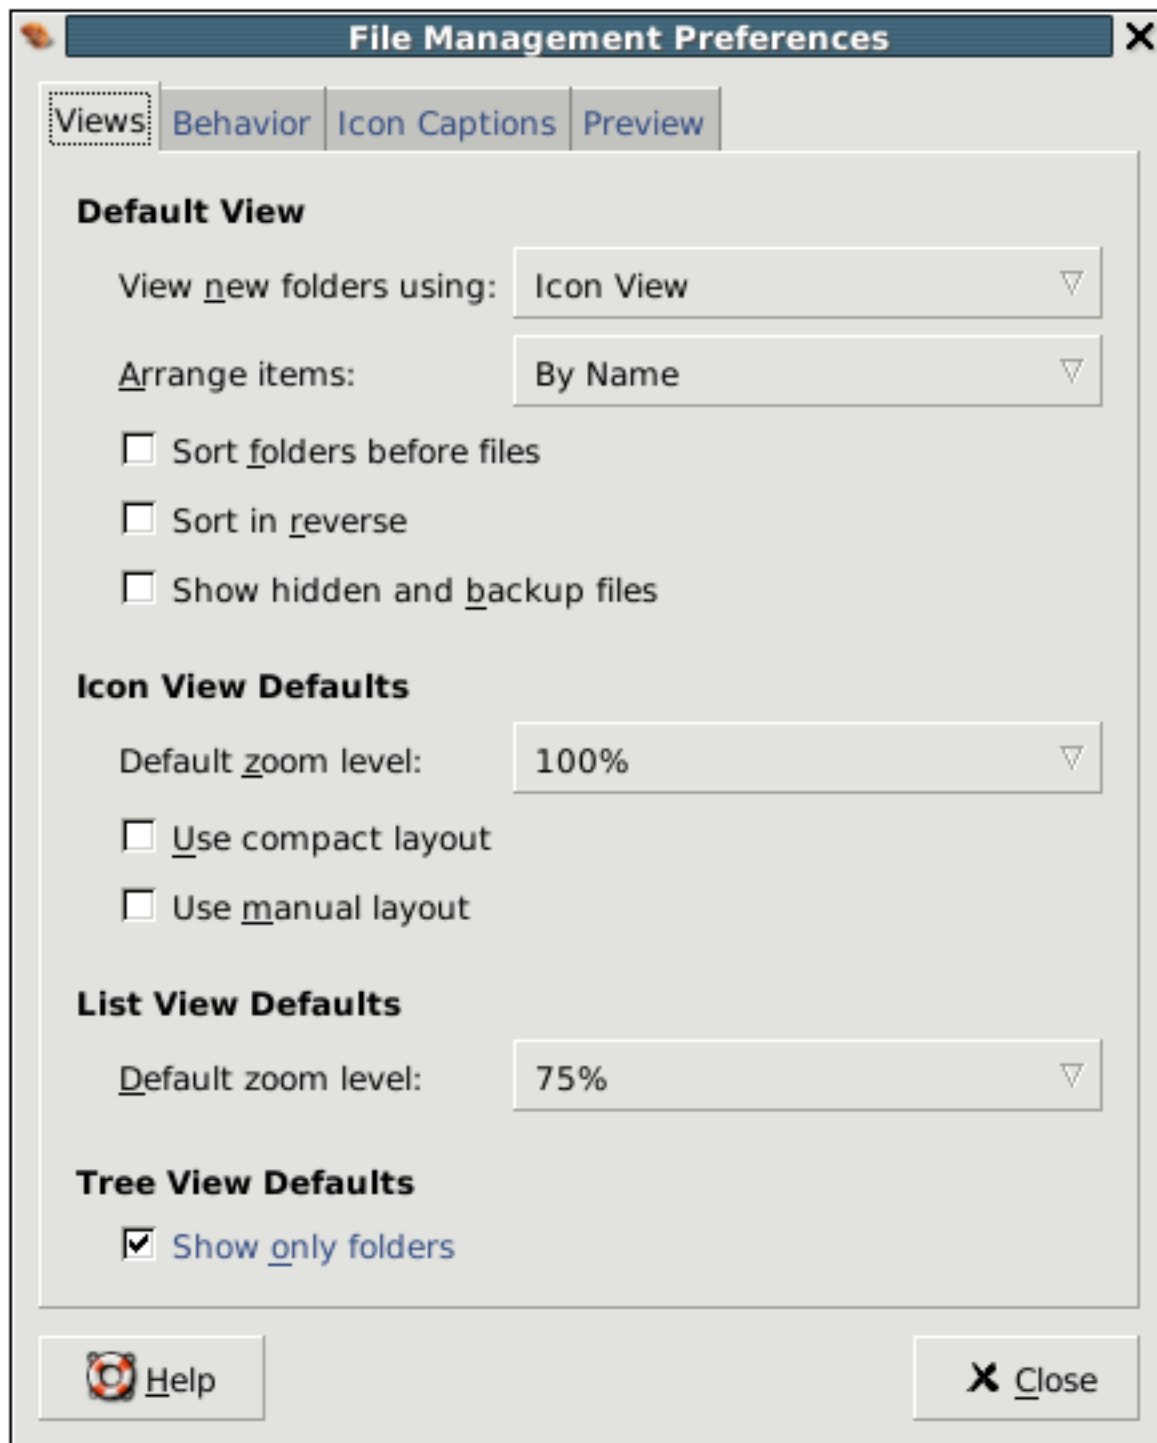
File Management Preferences

Views Behavior Icon Captions Preview

Default View

View new folders using: Icon View

Arrange items: By Name

Sort folders before files

Sort in reverse

Show hidden and backup files

Icon View Defaults

Default zoom level: 100%

Use compact layout

Use manual layout

List View Defaults

Default zoom level: 75%

Tree View Defaults

Show only folders

Help

Close